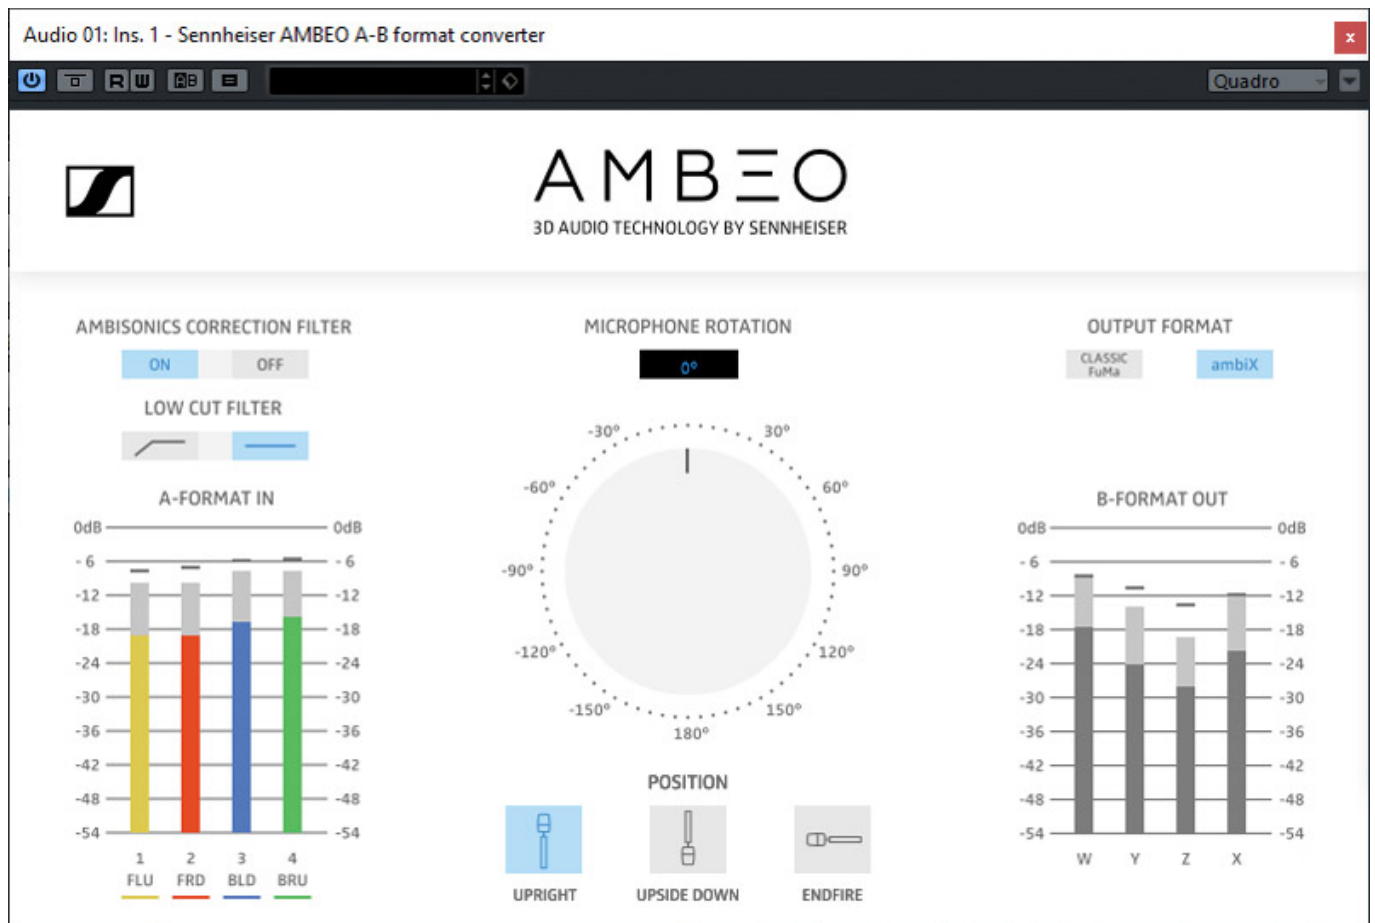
Audio 01: Ins. 1 - Sennheiser AMBEO A-B format converter

R W

Quadro

AMBEO
3D AUDIO TECHNOLOGY BY SENNHEISER

AMBISONICS CORRECTION FILTER
ON OFF

LOW CUT FILTER

A-FORMAT IN

| 0dB | 0dB |
|---|---|
| -6 | -6 |
| -12 | -12 |
| -18 | -18 |
| -24 | -24 |
| -30 | -30 |
| -36 | -36 |
| -42 | -42 |
| -48 | -48 |
| -54 | -54 |

1 FLU 2 FRD 3 BLD 4 BRU

MICROPHONE ROTATION
0°

-30° 30° -60° 60° -90° 90° -120° 120° -150° 150° 180°

POSITION
UPRIGHT UPSIDE DOWN ENDFIRE

OUTPUT FORMAT
CLASSIC FuMa ambiX

B-FORMAT OUT

| 0dB | 0dB |
|---|---|
| -6 | -6 |
| -12 | -12 |
| -18 | -18 |
| -24 | -24 |
| -30 | -30 |
| -36 | -36 |
| -42 | -42 |
| -48 | -48 |
| -54 | -54 |

W Y Z X